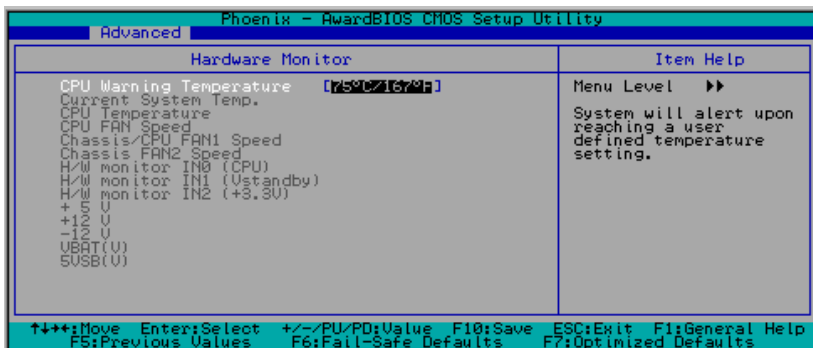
Phoenix - AwardBIOS CMOS Setup Utility
Advanced

Hardware Monitor

CPU Warning Temperature [75°C/167°F]
Current System Temp.
CPU Temperature
CPU FAN Speed
Chassis/CPU FAN1 Speed
Chassis FAN2 Speed
H/W monitor IN0 (CPU)
H/W monitor IN1 (Vstandby)
H/W monitor IN2 (+3.3V)
+ 5 V
+12 V
-12 V
VBAT(V)
5VSB(V)

Item Help

Menu Level ▶▶

System will alert upon reaching a user defined temperature setting.

↑↓→←:Move Enter:Select +/-/PU/PD:Value F10:Save ESC:Exit F1:General Help
F5:Previous Values F6:Fail-Safe Defaults F7:Optimized Defaults